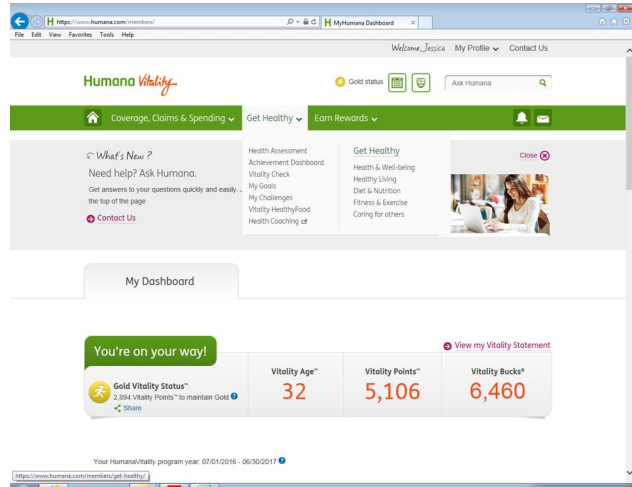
https://www.humana.com/members/
MyHumana Dashboard
File Edit View Favorites Tools Help
Welcome, Jessica My Profile Contact Us
Humana Vitality
Gold status
Ask Humana
Coverage, Claims & Spending Get Healthy Earn Rewards
What's New ?
Need help? Ask Humana.
Get answers to your questions quickly and easily... the top of the page
Contact Us
Health Assessment
Achievement Dashboard
Vitality Check
My Goals
My Challenges
Vitality HealthyFood
Health Coaching
Get Healthy
Health & Well-being
Healthy Living
Diet & Nutrition
Fitness & Exercise
Caring for others
Close
My Dashboard
You're on your way!
View my Vitality Statement
Gold Vitality Status™
2,894 Vitality Points™ to maintain Gold
Share
Vitality Age™
32
Vitality Points™
5,106
Vitality Bucks®
6,460
Your HumanaVitality program year: 07/01/2016 - 06/30/2017
https://www.humana.com/members/get-healthy/